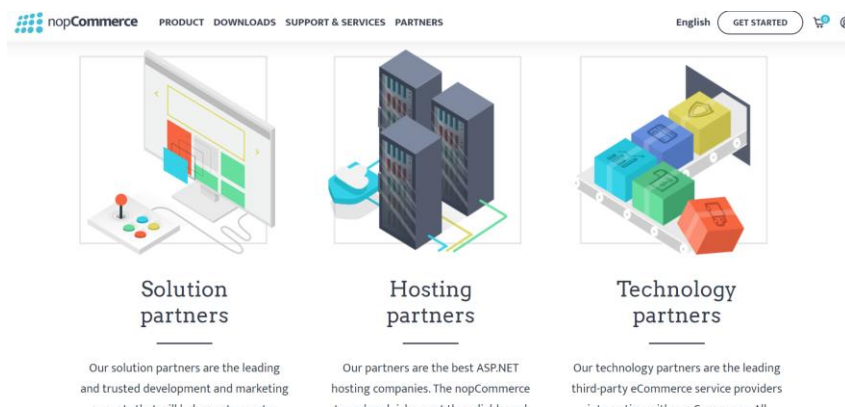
nopCommerce PRODUCT DOWNLOADS SUPPORT & SERVICES PARTNERS English GET STARTED 0

Solution partners

Our solution partners are the leading and trusted development and marketing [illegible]

Hosting partners

Our partners are the best ASP.NET hosting companies. The nopCommerce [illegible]

Technology partners

Our technology partners are the leading third-party eCommerce service providers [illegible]